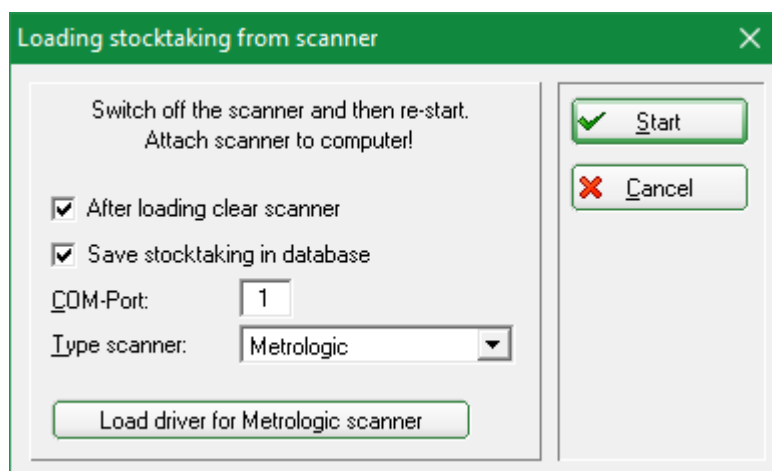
Loading stocktaking from scanner

Switch off the scanner and then re-start.
Attach scanner to computer!

After loading clear scanner

Save stocktaking in database

COM-Port: 1

Type scanner: Metrologic

Load driver for Metrologic scanner

Start

Cancel